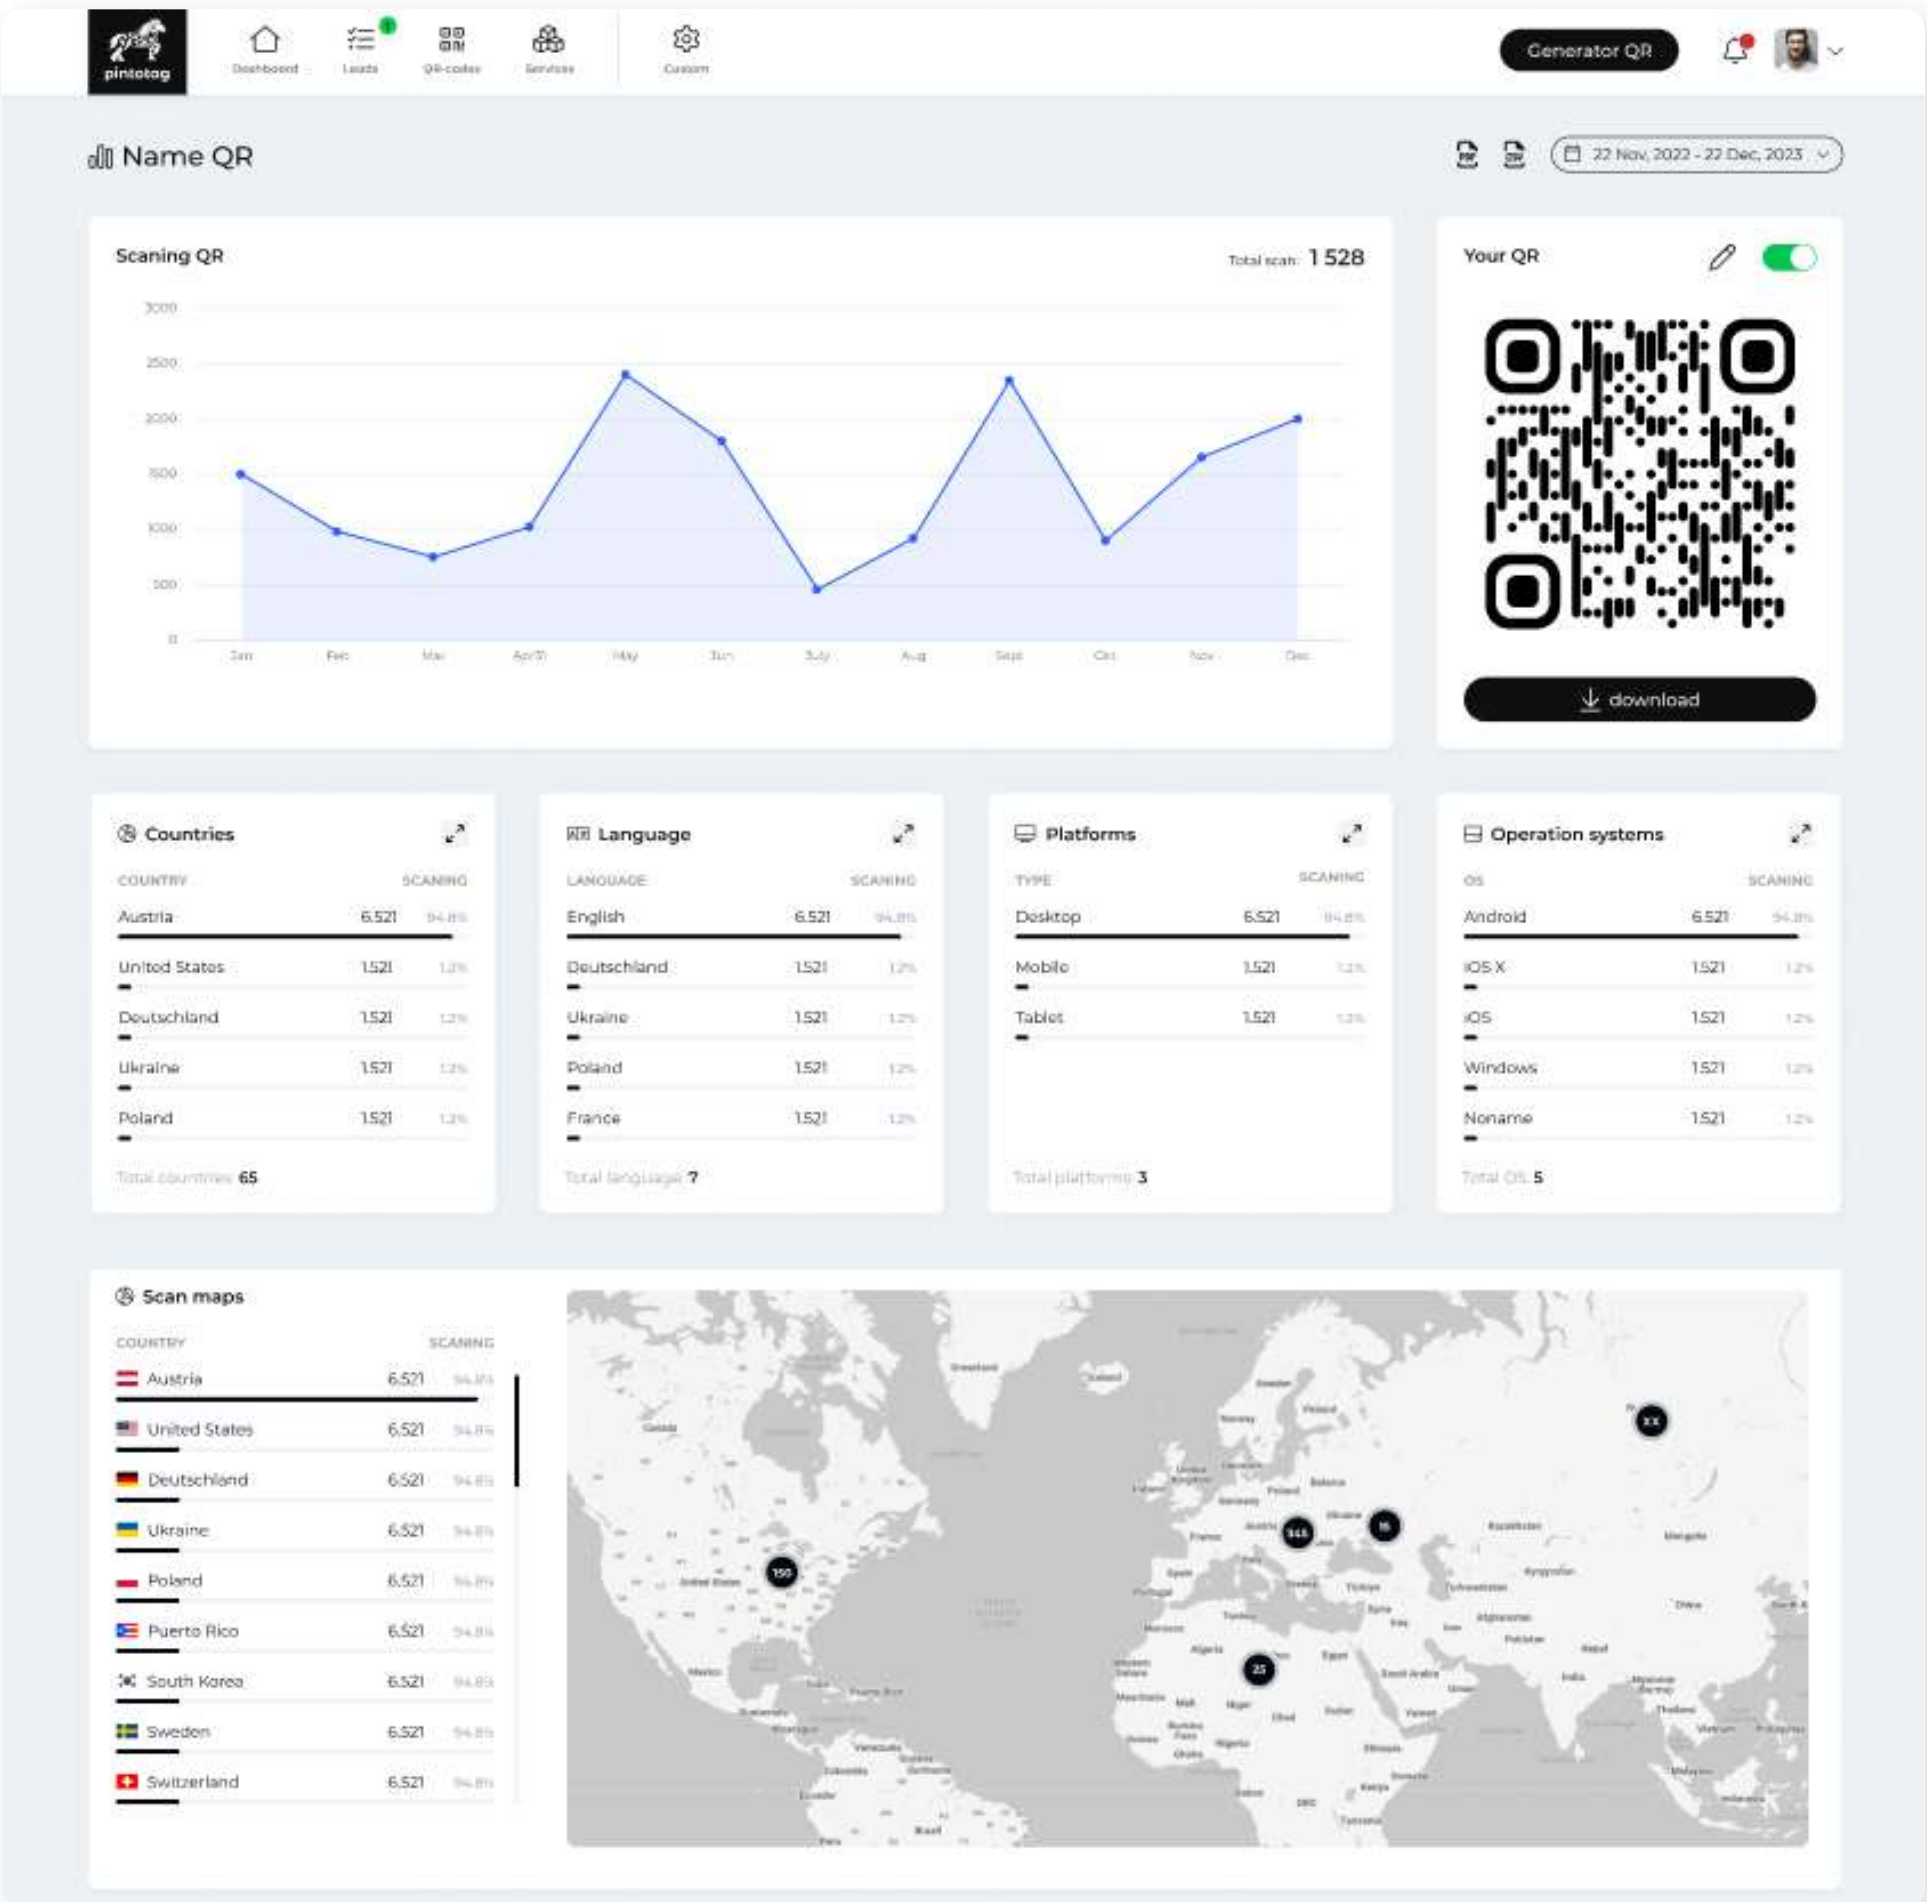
pintotag

Dashboard Leads QR-codes Services Custom

Generator QR

Name QR

22 Nov, 2022 - 22 Dec, 2023

Scaning QR

Total scan: 1 528

3000
2500
2000
1500
1000
500
0

Jan Feb Mar April May Jun July Aug Sept Oct Nov Dec

Your QR

download

Countries

| COUNTRY | | SCANING |
|---|---|---|
| Austria | 6.521 | 94.8% |
| United States | 1.521 | 1.2% |
| Deutschland | 1.521 | 1.2% |
| Ukraine | 1.521 | 1.2% |
| Poland | 1.521 | 1.2% |

Total countries 65

Language

| LANGUAGE | | SCANING |
|---|---|---|
| English | 6.521 | 94.8% |
| Deutschland | 1.521 | 1.2% |
| Ukraine | 1.521 | 1.2% |
| Poland | 1.521 | 1.2% |
| France | 1.521 | 1.2% |

Total language 7

Platforms

| TYPE | | SCANING |
|---|---|---|
| Desktop | 6.521 | 94.8% |
| Mobile | 1.521 | 1.2% |
| Tablet | 1.521 | 1.2% |

Total platforms 3

Operation systems

| OS | | SCANING |
|---|---|---|
| Android | 6.521 | 94.8% |
| iOS X | 1.521 | 1.2% |
| iOS | 1.521 | 1.2% |
| Windows | 1.521 | 1.2% |
| Noname | 1.521 | 1.2% |

Total OS 5

Scan maps

| COUNTRY | | SCANING |
|---|---|---|
| Austria | 6.521 | 94.8% |
| United States | 6.521 | 94.8% |
| Deutschland | 6.521 | 94.8% |
| Ukraine | 6.521 | 94.8% |
| Poland | 6.521 | 94.8% |
| Puerto Rico | 6.521 | 94.8% |
| South Korea | 6.521 | 94.8% |
| Sweden | 6.521 | 94.8% |
| Switzerland | 6.521 | 94.8% |

150 145 15 25 XX